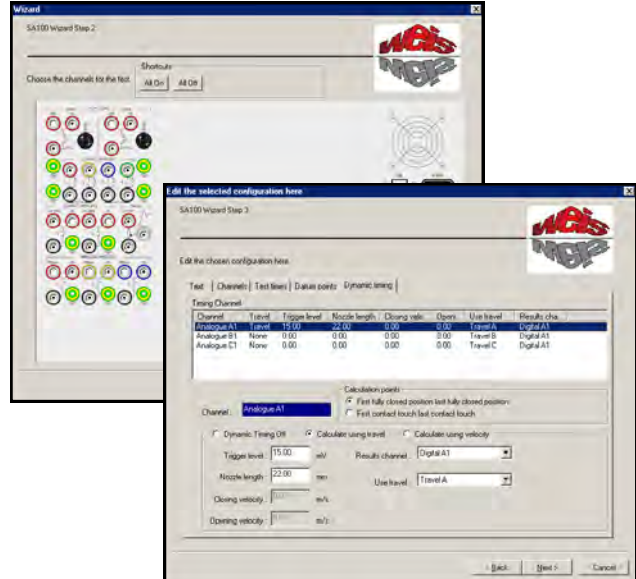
Wizard

SA100 Wizard Step 2

Shortcuts

Choose the channels for the test.

All On

All Off

Edit the selected configuration here

SA100 Wizard Step 3

Edit the chosen configuration here.

Test | Channels | Test times | Datum points | Dynamic timing

Timing Channel

| Channel | Travel | Trigger level | Nozzle length | Closing velo | Openi | Use travel | Results cha |
|---|---|---|---|---|---|---|---|
| Analogue A1 | Travel | 15.00 | 22.00 | 0.00 | 0.00 | Travel A | Digital A1 |
| Analogue B1 | None | 0.00 | 0.00 | 0.00 | 0.00 | Travel B | Digital A1 |
| Analogue C1 | None | 0.00 | 0.00 | 0.00 | 0.00 | Travel C | Digital A1 |

Calculation points

First fully closed position last fully closed position

First contact touch last contact touch

Channel: Analogue A1

Dynamic Timing Off

Calculate using travel

Calculate using velocity

Trigger level 15.00 mV

Nozzle length 22.00 mm

Closing velocity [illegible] m/s

Opening velocity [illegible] m/s

Results channel Digital A1

Use travel Travel A

< Back

Next >

Cancel